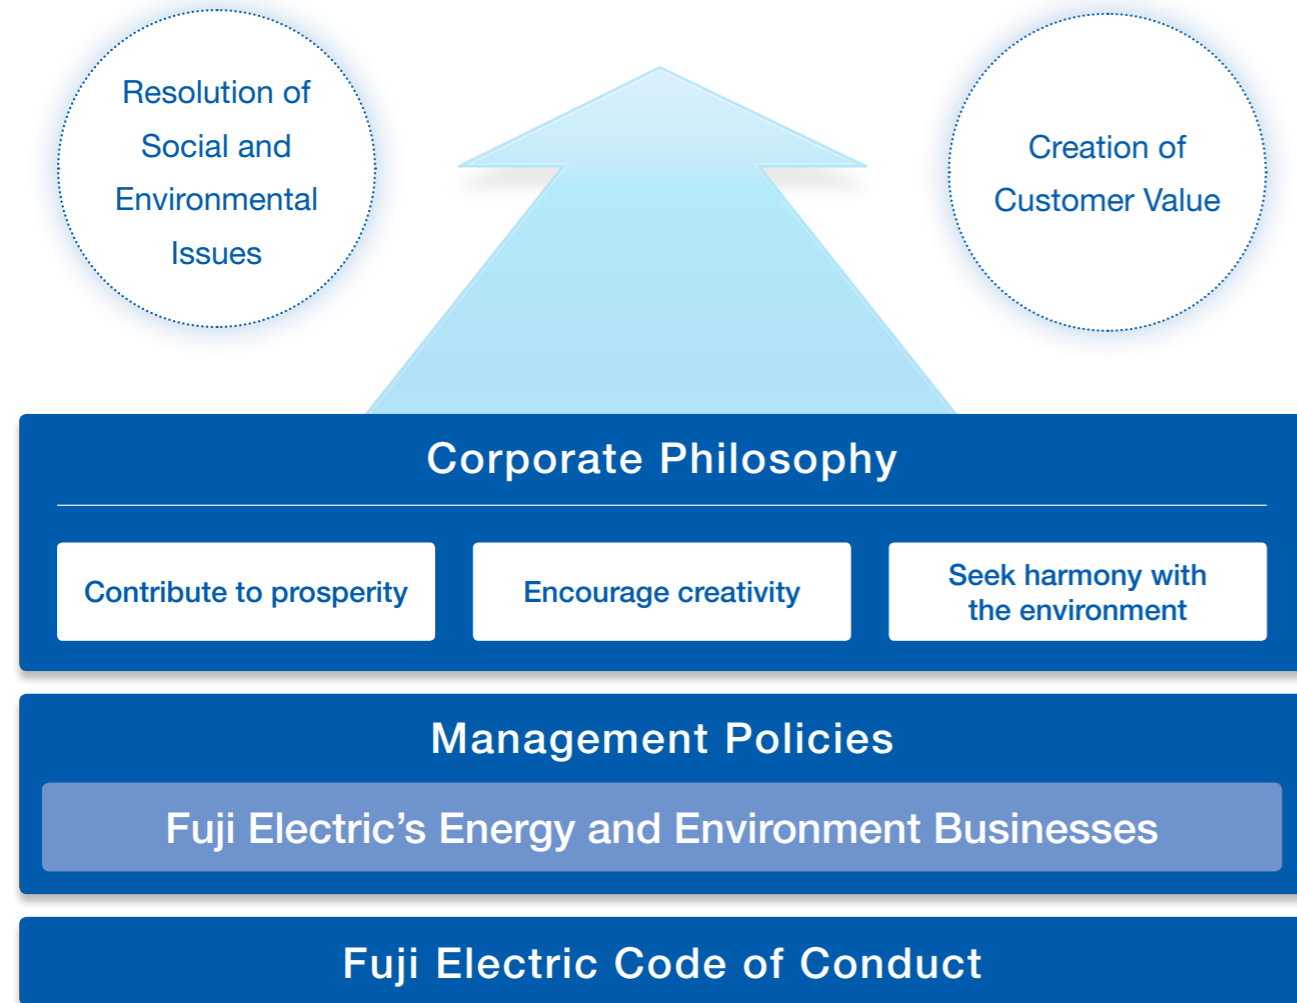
Resolution of Social and Environmental Issues

Creation of Customer Value

Corporate Philosophy

Contribute to prosperity

Encourage creativity

Seek harmony with the environment

Management Policies

Fuji Electric’s Energy and Environment Businesses

Fuji Electric Code of Conduct